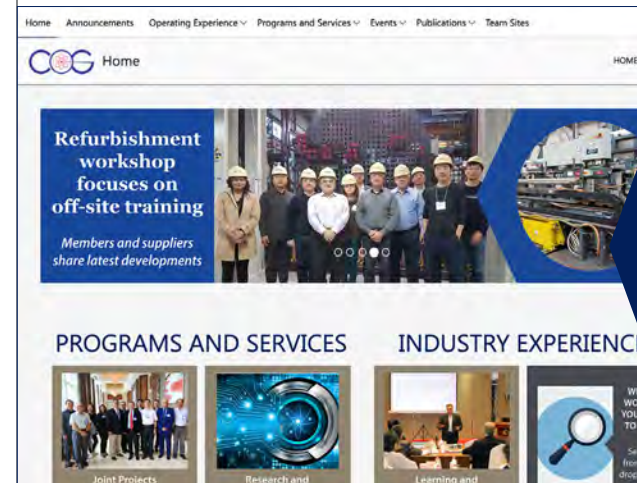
Home Announcements Operating Experience Programs and Services Events Publications Team Sites

COG Home

HOME

Refurbishment workshop focuses on off-site training

Members and suppliers share latest developments

PROGRAMS AND SERVICES

INDUSTRY EXPERIENC

Joint Projects

Research and

Learning and

W
WO
YOU
TO
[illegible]